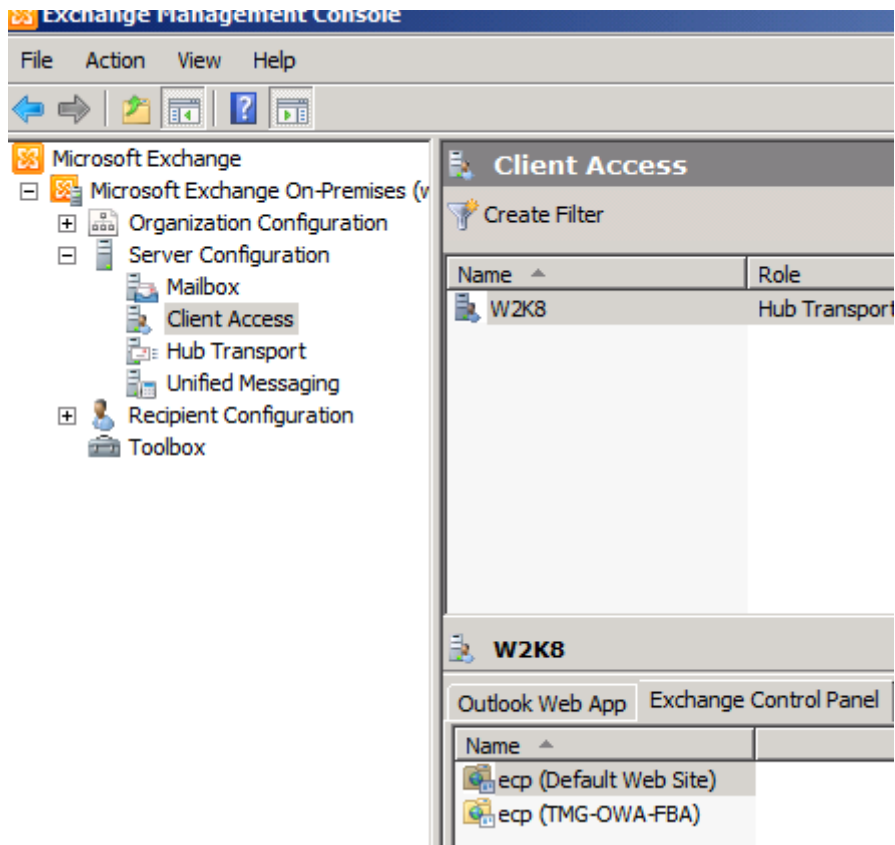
Exchange Management Console

File Action View Help

Microsoft Exchange
Microsoft Exchange On-Premises (v
Organization Configuration
Server Configuration
Mailbox
Client Access
Hub Transport
Unified Messaging
Recipient Configuration
Toolbox

Client Access

Create Filter

| Name | Role |
|---|---|
| W2K8 | Hub Transport |

W2K8

Outlook Web App | Exchange Control Panel

| Name |
|---|
| ecp (Default Web Site) |
| ecp (TMG-OWA-FBA) |